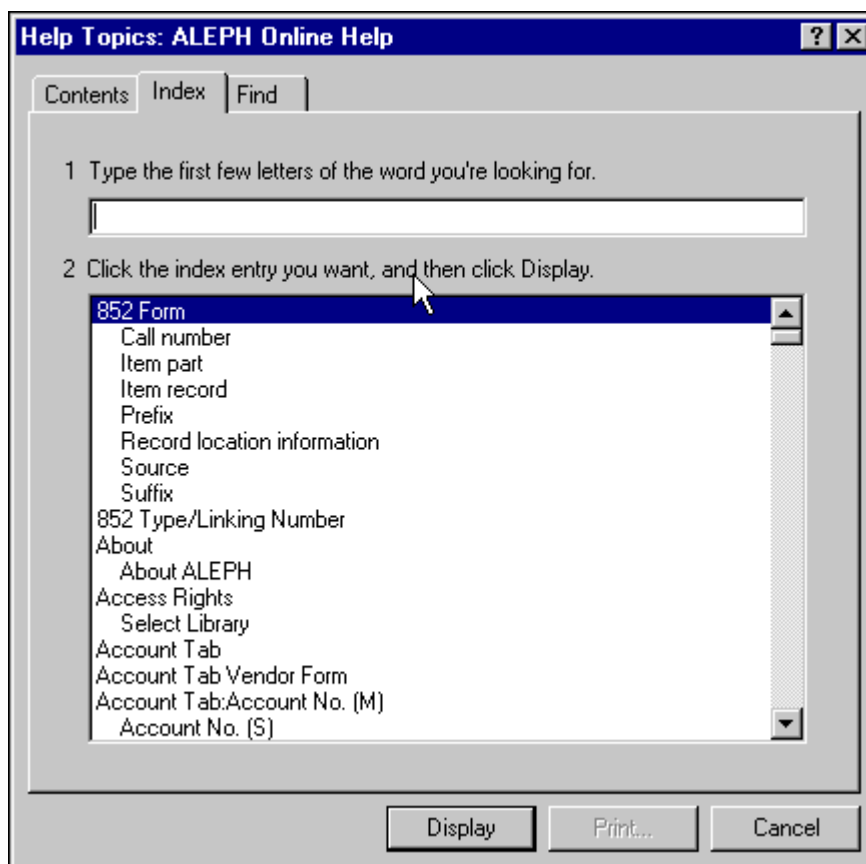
Help Topics: ALEPH Online Help

?

Contents Index Find

1 Type the first few letters of the word you're looking for.

2 Click the index entry you want, and then click Display.

852 Form
Call number
Item part
Item record
Prefix
Record location information
Source
Suffix
852 Type/Linking Number
About
About ALEPH
Access Rights
Select Library
Account Tab
Account Tab Vendor Form
Account Tab:Account No. (M)
Account No. (S)

Display Print... Cancel